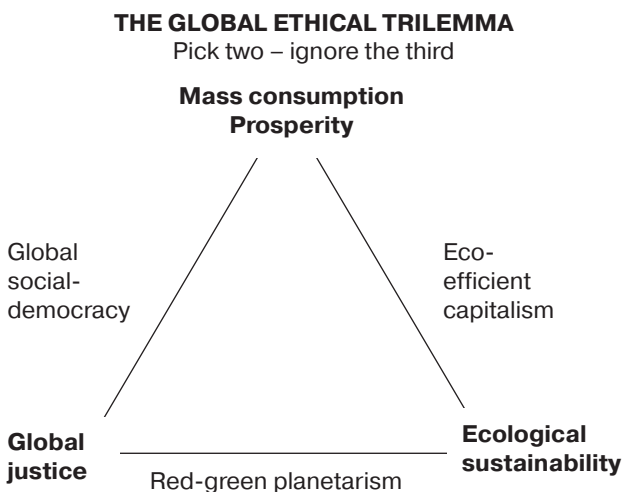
THE GLOBAL ETHICAL TRILEMMA
Pick two – ignore the third

Mass consumption
Prosperity

Global social-democracy

Eco-efficient capitalism

Global justice

Ecological sustainability

Red-green planetarism